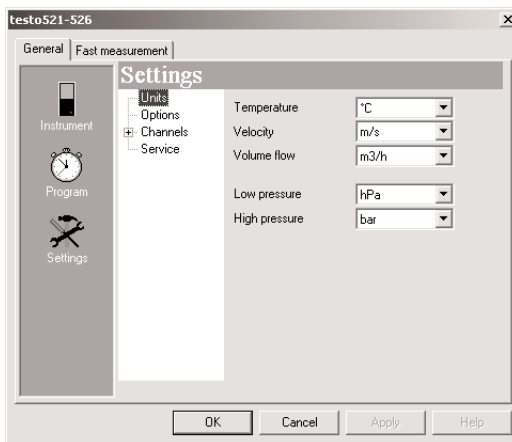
testo521-526

×

General | Fast measurement

Instrument

Program

Settings

Settings

Units
Options
Channels
Service

| | |
|---|---|
| Temperature | °C |
| Velocity | m/s |
| Volume flow | m3/h |
| Low pressure | hPa |
| High pressure | bar |

OK Cancel Apply Help